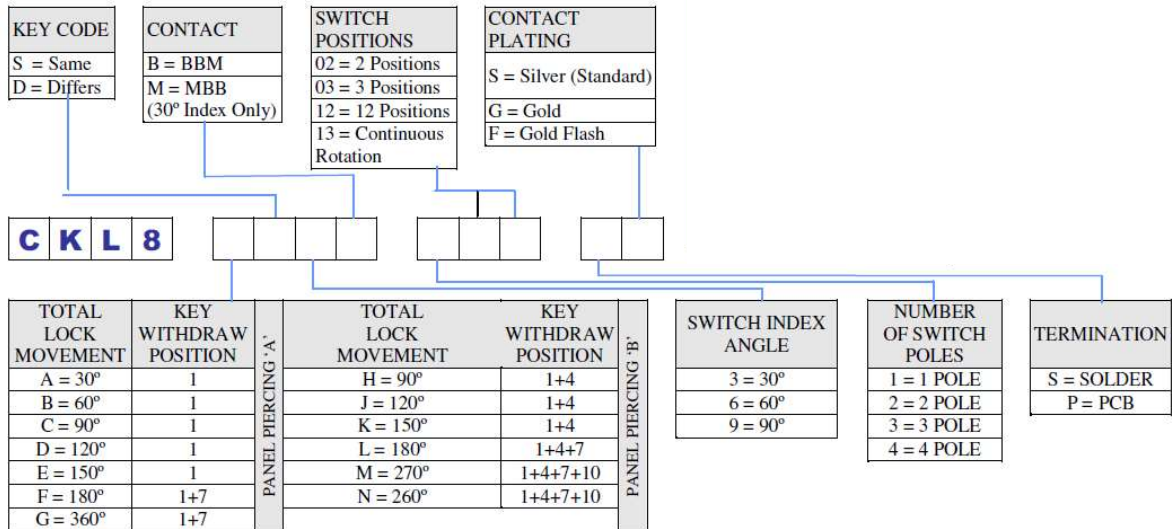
| KEY CODE |
|---|
| S = Same |
| D = Differs |

| CONTACT |
|---|
| B = BBM |
| M = MBB (30º Index Only) |

| SWITCH POSITIONS |
|---|
| 02 = 2 Positions |
| 03 = 3 Positions |
| 12 = 12 Positions |
| 13 = Continuous Rotation |

| CONTACT PLATING |
|---|
| S = Silver (Standard) |
| G = Gold |
| F = Gold Flash |

C K L 8

| TOTAL LOCK MOVEMENT | KEY WITHDRAW POSITION |
|---|---|
| A = 30º | 1 |
| B = 60º | 1 |
| C = 90º | 1 |
| D = 120º | 1 |
| E = 150º | 1 |
| F = 180º | 1+7 |
| G = 360º | 1+7 |

PANEL PIERCING 'A'

| TOTAL LOCK MOVEMENT | KEY WITHDRAW POSITION |
|---|---|
| H = 90º | 1+4 |
| J = 120º | 1+4 |
| K = 150º | 1+4 |
| L = 180º | 1+4+7 |
| M = 270º | 1+4+7+10 |
| N = 260º | 1+4+7+10 |

PANEL PIERCING 'B'

| SWITCH INDEX ANGLE |
|---|
| 3 = 30º |
| 6 = 60º |
| 9 = 90º |

| NUMBER OF SWITCH POLES |
|---|
| 1 = 1 POLE |
| 2 = 2 POLE |
| 3 = 3 POLE |
| 4 = 4 POLE |

| TERMINATION |
|---|
| S = SOLDER |
| P = PCB |